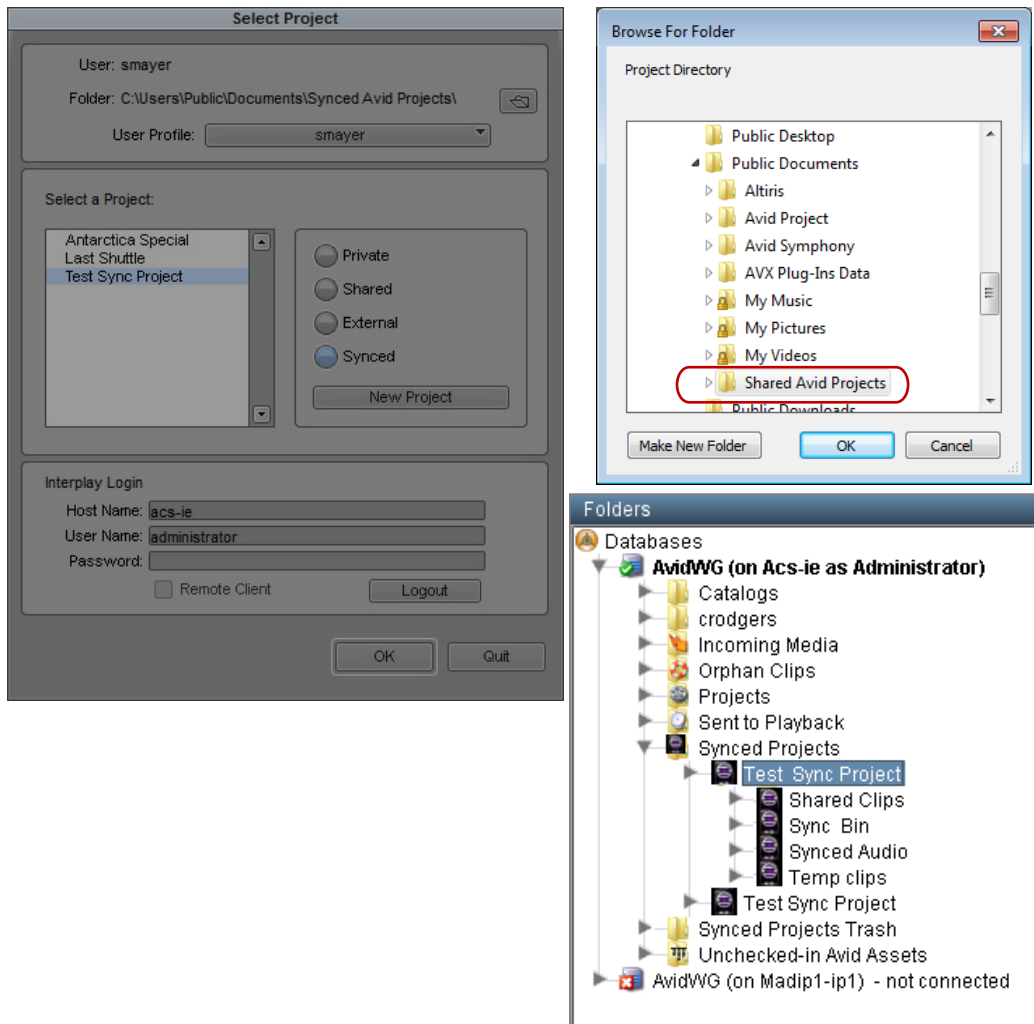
Select Project

User: smayer

Folder: C:\Users\Public\Documents\Synced Avid Projects\

User Profile: smayer

Select a Project:

Antarctica Special
Last Shuttle
Test Sync Project

Private
Shared
External
Synced

New Project

Interplay Login

Host Name: acs-ie
User Name: administrator
Password:

Remote Client

Logout

OK
Quit

Browse For Folder

Project Directory

Public Desktop
Public Documents
Altiris
Avid Project
Avid Symphony
AVX Plug-Ins Data
My Music
My Pictures
My Videos
Shared Avid Projects
Public Downloads

Make New Folder
OK
Cancel

Folders

Databases
AvidWG (on Acs-ie as Administrator)
Catalogs
crodgers
Incoming Media
Orphan Clips
Projects
Sent to Playback
Synced Projects
Test Sync Project
Shared Clips
Sync Bin
Synced Audio
Temp clips
Test Sync Project
Synced Projects Trash
Unchecked-in Avid Assets
AvidWG (on Madip1-ip1) - not connected